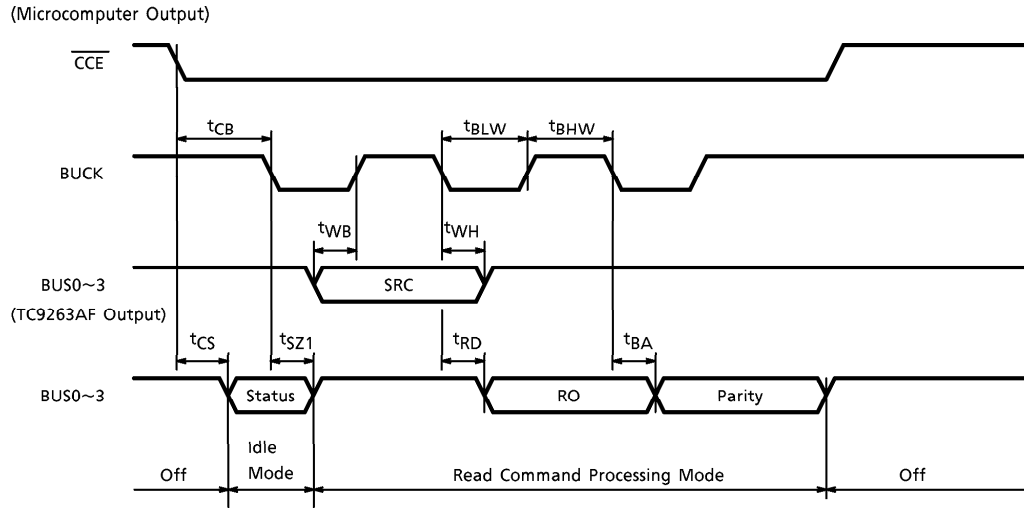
(Microcomputer Output)

$\overline{CCE}$

$t_{CB}$

$t_{BLW}$

$t_{BHW}$

BUCK

$t_{WB}$

$t_{WH}$

BUS0~3

SRC

(TC9263AF Output)

$t_{CS}$

$t_{SZ1}$

$t_{RD}$

$t_{BA}$

BUS0~3

Status

RO

Parity

Off

Idle Mode

Read Command Processing Mode

Off